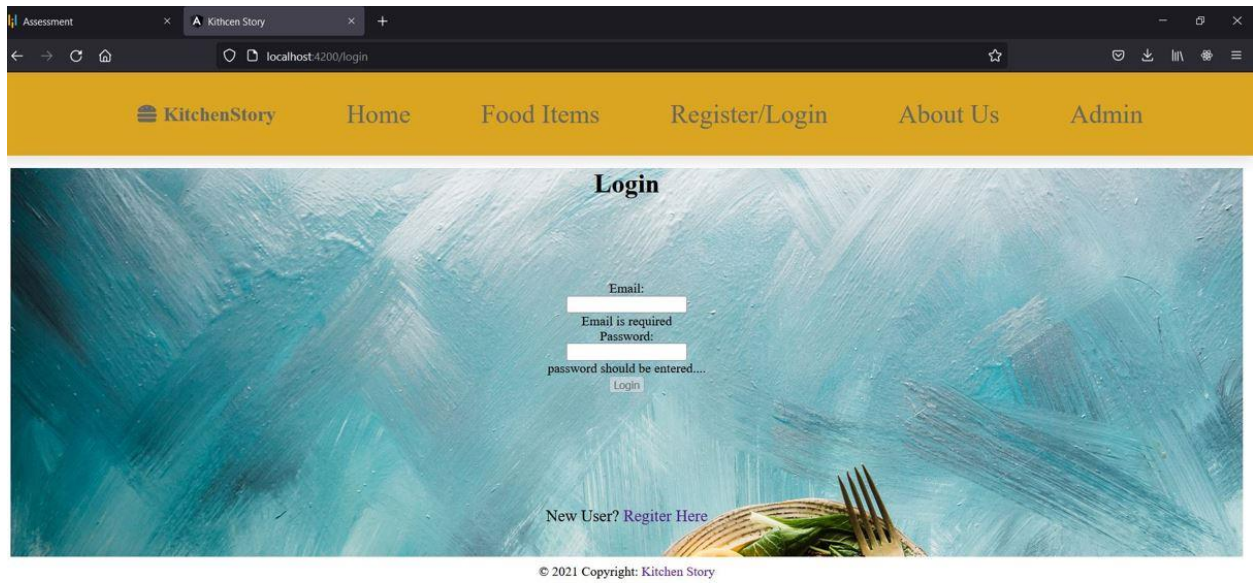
Assessment
Kithcen Story
localhost:4200/login

KitchenStory Home Food Items Register/Login About Us Admin

Login

Email:

Email is required

Password:

password should be entered....

Login

New User? Regiter Here

© 2021 Copyright: Kitchen Story